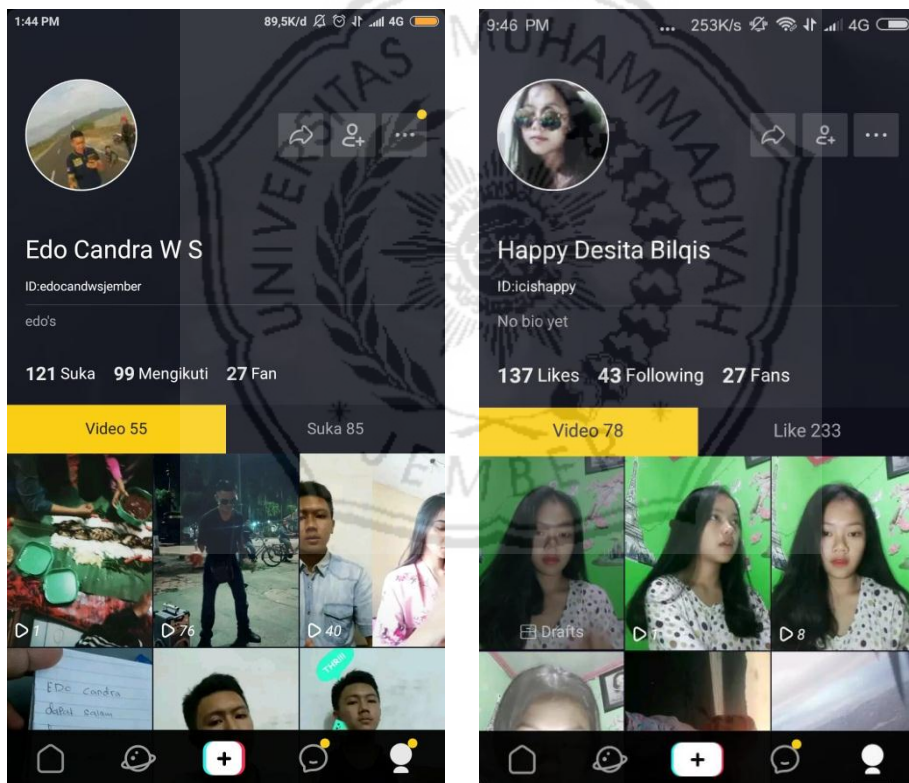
1:44 PM 89,5K/d 4G

Edo Candra W S
ID:edocandwsjember
edo's

121 Suka 99 Mengikuti 27 Fan

Video 55 Suka 85

1 76 40

EDo candra dapat salam

9:46 PM ... 253K/s 4G

Happy Desita Bilqis
ID:icishappy
No bio yet

137 Likes 43 Following 27 Fans

Video 78 Like 233

Drafts 7 8

UNIVERSITAS MUHAMMADIYAH JEMBER